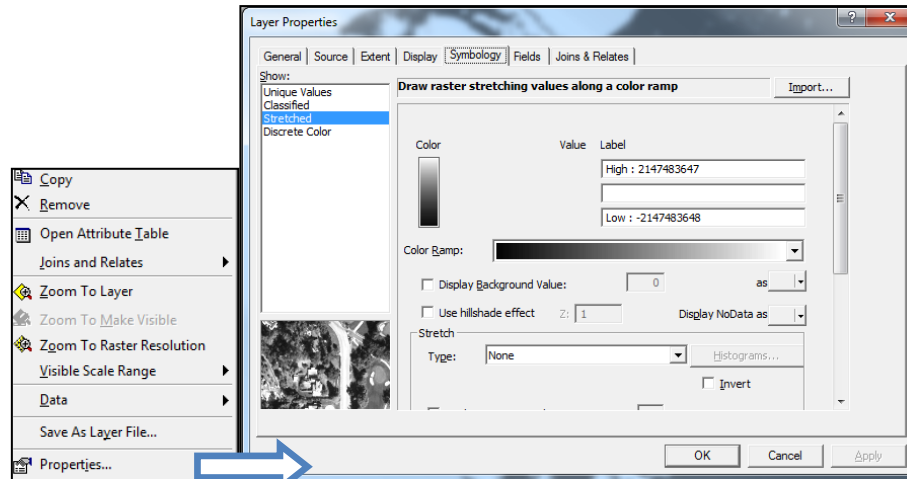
Copy
Remove
Open Attribute Table
Joins and Relates
Zoom To Layer
Zoom To Make Visible
Zoom To Raster Resolution
Visible Scale Range
Data
Save As Layer File...
Properties...

Layer Properties
?
X
General | Source | Extent | Display | Symbology | Fields | Joins & Relates
Show:
Unique Values
Classified
Stretched
Discrete Color
Draw raster stretching values along a color ramp
Import...
Color
Value
Label
High : 2147483647
Low : -2147483648
Color Ramp:
Display Background Value:
0
as
Use hillshade effect
Z:
1
Display NoData as
Stretch
Type:
None
Histograms...
Invert
OK
Cancel
Apply